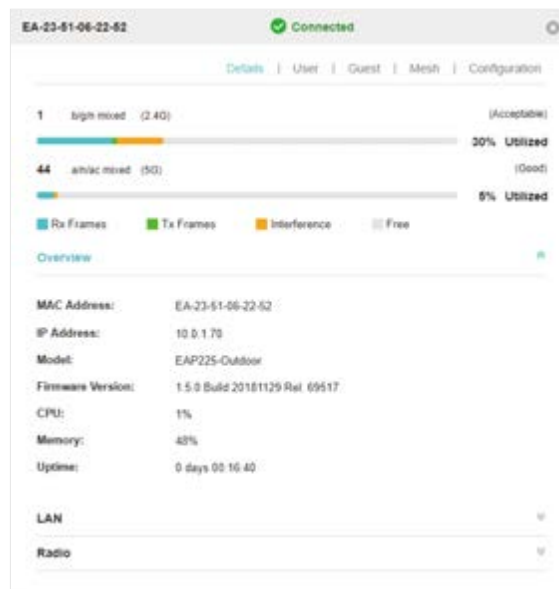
EA-23-51-06-22-52

Connected

Details | User | Guest | Mesh | Configuration

1 b/g/n mixed (2.4G)

(Acceptable)

30% Utilized

44 a/n/ac mixed (5G)

(Good)

5% Utilized

Rx Frames Tx Frames Interference Free

Overview

| | |
|---|---|
| MAC Address: | EA-23-51-06-22-52 |
| IP Address: | 10.0.1.70 |
| Model: | EAP225-Outdoor |
| Firmware Version: | 1.5.0 Build 20181129 Rel. 69517 |
| CPU: | 1% |
| Memory: | 48% |
| Uptime: | 0 days 00:16:40 |

LAN

Radio